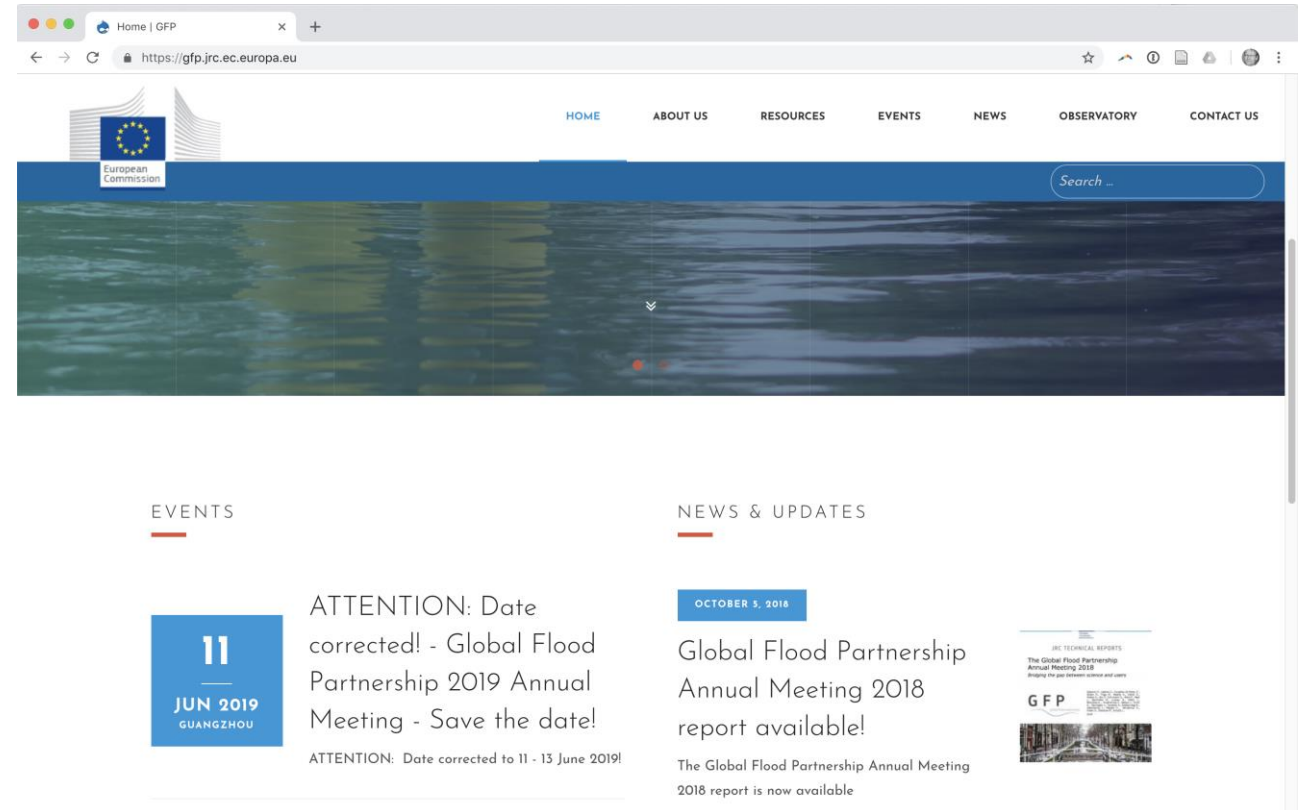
Home | GFP

https://gfp.jrc.ec.europa.eu

European Commission

HOME ABOUT US RESOURCES EVENTS NEWS OBSERVATORY CONTACT US

Search ...

EVENTS

11
JUN 2019
GUANGZHOU

ATTENTION: Date corrected! - Global Flood Partnership 2019 Annual Meeting - Save the date!

ATTENTION: Date corrected to 11 - 13 June 2019!

NEWS & UPDATES

OCTOBER 5, 2018

Global Flood Partnership Annual Meeting 2018 report available!

The Global Flood Partnership Annual Meeting 2018 report is now available

JRC TECHNICAL REPORTS
The Global Flood Partnership Annual Meeting 2018
Bridging the gap between science and users
GFP